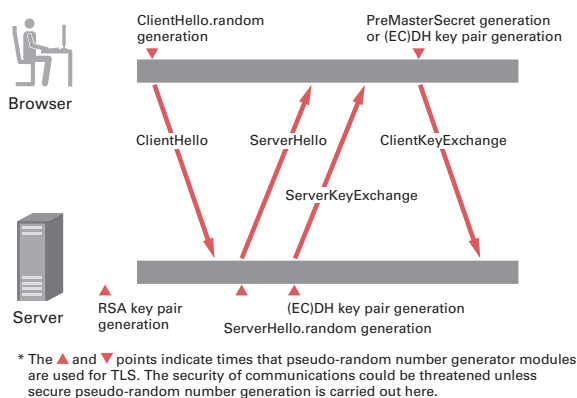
ClientHello.random generation

PreMasterSecret generation or (EC)DH key pair generation

Browser

ClientHello

ServerHello

ClientKeyExchange

ServerKeyExchange

Server

RSA key pair generation

(EC)DH key pair generation

ServerHello.random generation

* The ▲ and ▼ points indicate times that pseudo-random number generator modules are used for TLS. The security of communications could be threatened unless secure pseudo-random number generation is carried out here.